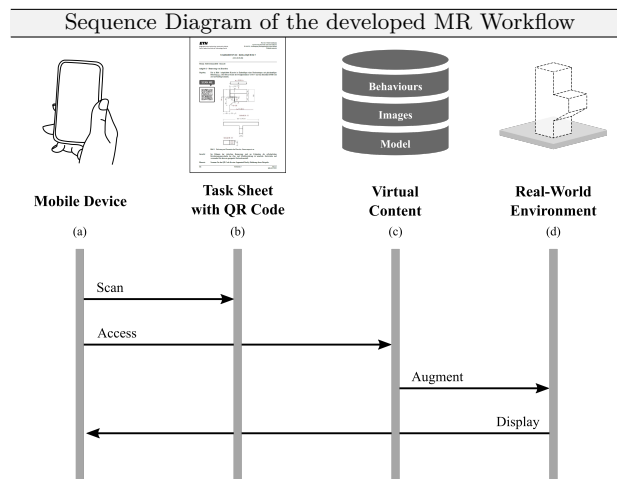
Sequence Diagram of the developed MR Workflow

Behaviours

Images

Model

Mobile Device
(a)

Task Sheet with QR Code
(b)

Virtual Content
(c)

Real-World Environment
(d)

Scan

Access

Augment

Display